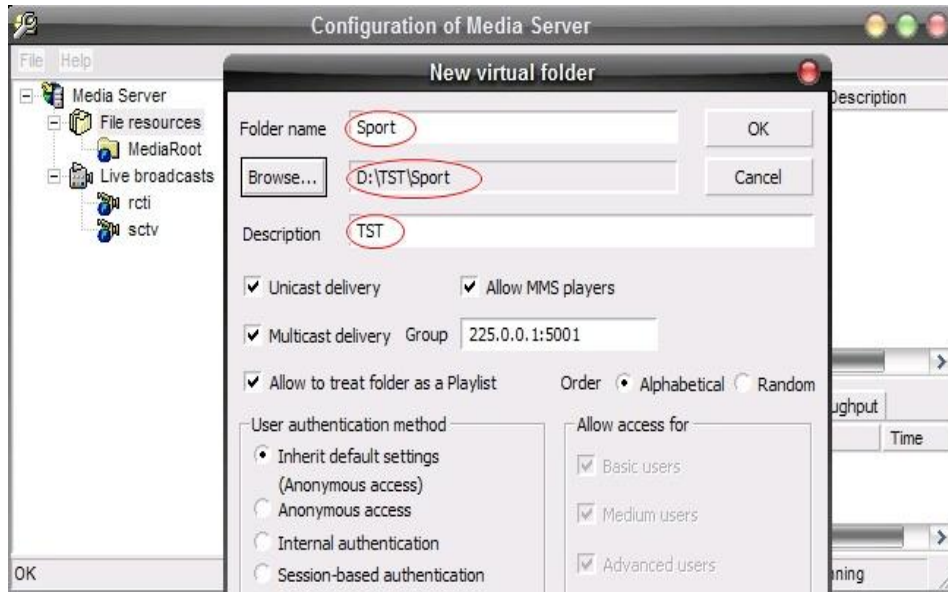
Configuration of Media Server

File Help

Media Server
File resources
MediaRoot
Live broadcasts
rcti
sctv

Description

ughput
Time

OK
nning

New virtual folder

Folder name Sport
OK
Browse... D:\TST\Sport
Cancel
Description TST

Unicast delivery
Allow MMS players
Multicast delivery Group 225.0.0.1:5001
Allow to treat folder as a Playlist
Order Alphabetical Random

User authentication method
Inherit default settings (Anonymous access)
Anonymous access
Internal authentication
Session-based authentication

Allow access for
Basic users
Medium users
Advanced users